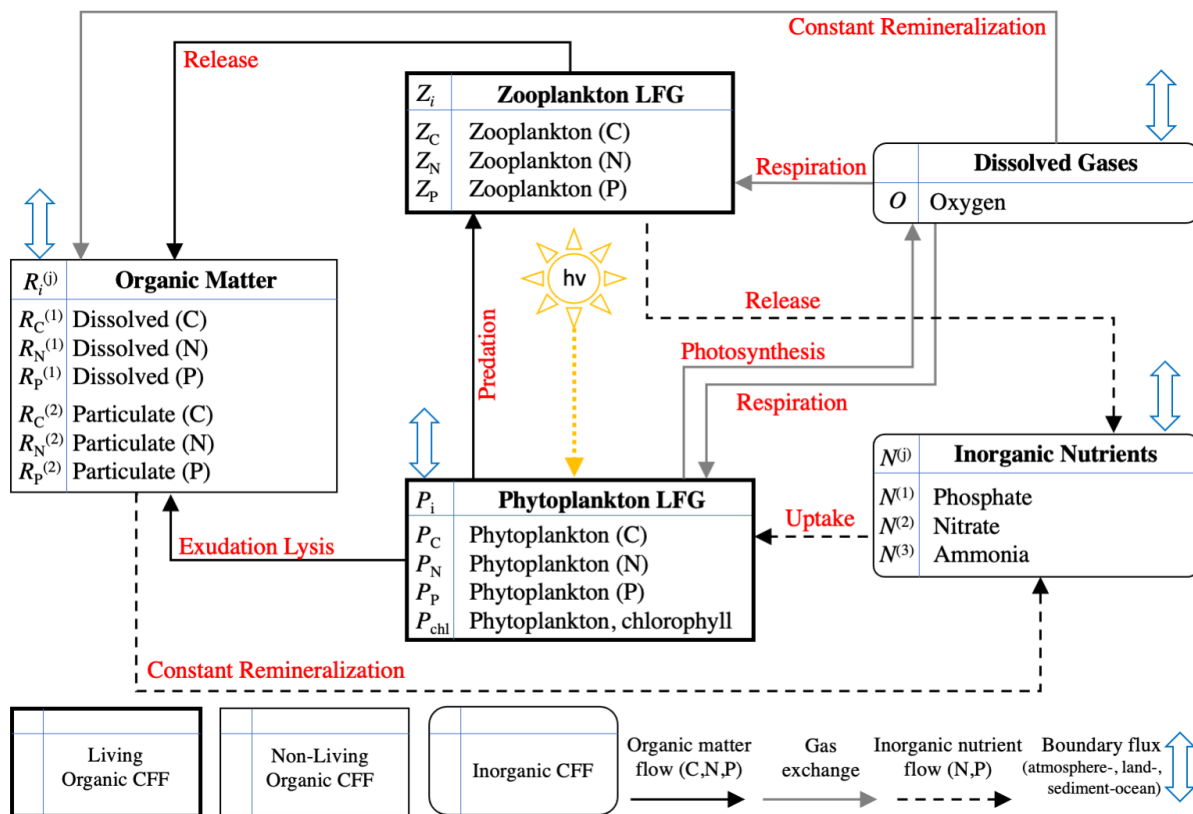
Constant Remineralization

Release

| $Z_i$ | Zooplankton LFG |
|---|---|
| $Z_C$ | Zooplankton (C) |
| $Z_N$ | Zooplankton (N) |
| $Z_P$ | Zooplankton (P) |

Respiration

| | Dissolved Gases |
|---|---|
| $O$ | Oxygen |

| $R_i^{(j)}$ | Organic Matter |
|---|---|
| $R_C^{(1)}$ | Dissolved (C) |
| $R_N^{(1)}$ | Dissolved (N) |
| $R_P^{(1)}$ | Dissolved (P) |
| $R_C^{(2)}$ | Particulate (C) |
| $R_N^{(2)}$ | Particulate (N) |
| $R_P^{(2)}$ | Particulate (P) |

hv

Predation

Release

Photosynthesis

Respiration

| $N^{(j)}$ | Inorganic Nutrients |
|---|---|
| $N^{(1)}$ | Phosphate |
| $N^{(2)}$ | Nitrate |
| $N^{(3)}$ | Ammonia |

Uptake

| $P_i$ | Phytoplankton LFG |
|---|---|
| $P_C$ | Phytoplankton (C) |
| $P_N$ | Phytoplankton (N) |
| $P_P$ | Phytoplankton (P) |
| $P_{chl}$ | Phytoplankton, chlorophyll |

Exudation Lysis

Constant Remineralization

Living Organic CFF

Non-Living Organic CFF

Inorganic CFF

Organic matter flow (C,N,P)

Gas exchange

Inorganic nutrient flow (N,P)

Boundary flux (atmosphere-, land-, sediment-ocean)